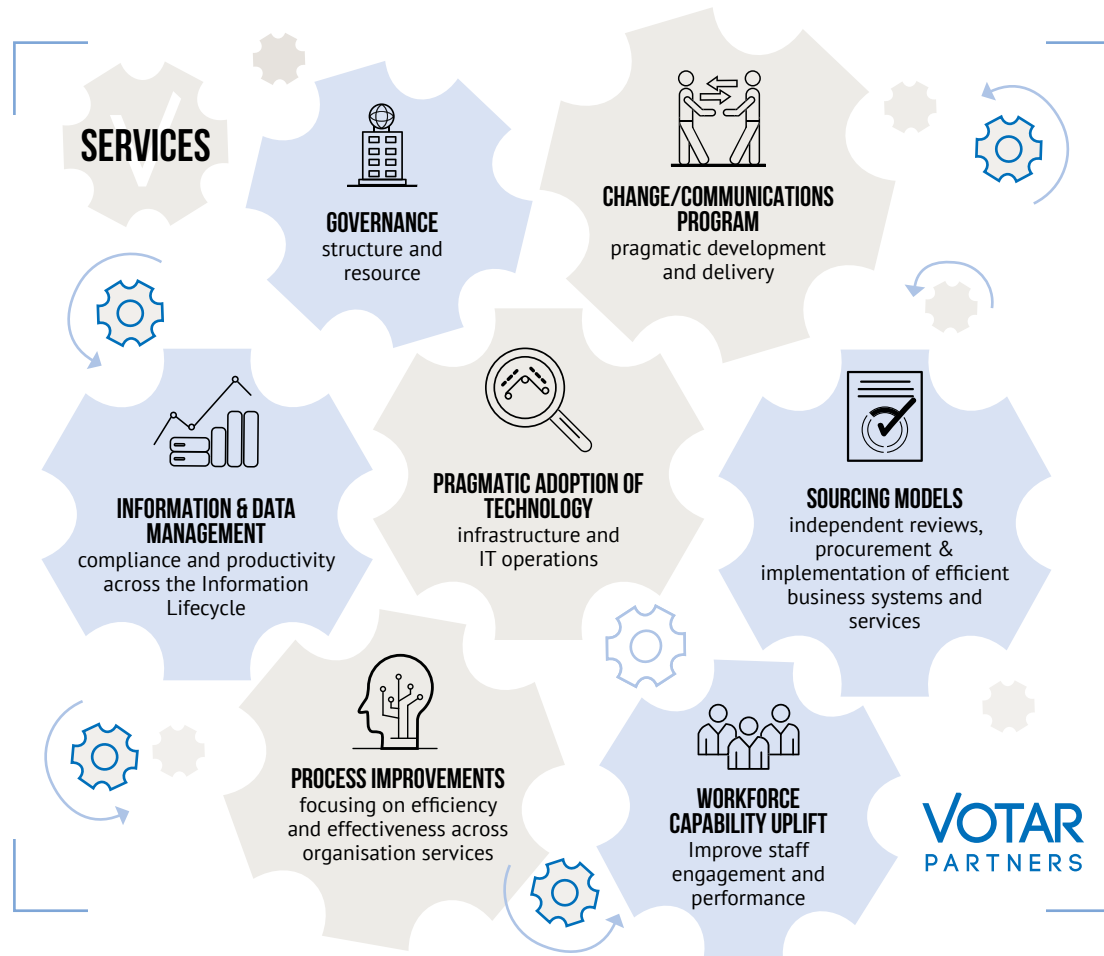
SERVICES

GOVERNANCE
structure and resource

CHANGE/COMMUNICATIONS PROGRAM
pragmatic development and delivery

INFORMATION & DATA MANAGEMENT
compliance and productivity across the Information Lifecycle

PRAGMATIC ADOPTION OF TECHNOLOGY
infrastructure and IT operations

SOURCING MODELS
independent reviews, procurement & implementation of efficient business systems and services

PROCESS IMPROVEMENTS
focusing on efficiency and effectiveness across organisation services

WORKFORCE CAPABILITY UPLIFT
Improve staff engagement and performance

VOTAR
PARTNERS